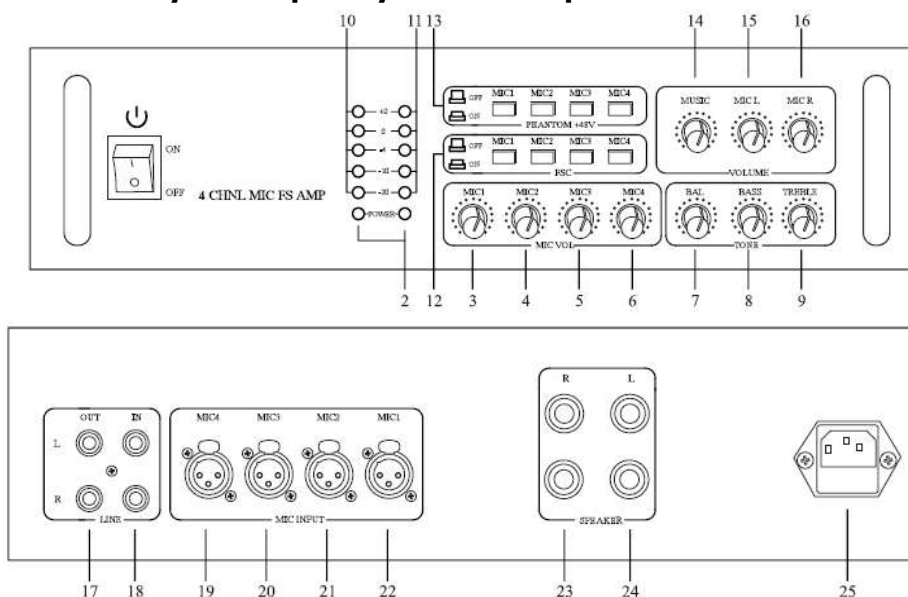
10 11 13

14 15 16

ON

OFF

4 CHNL MIC FS AMP

+3

0

-6

-10

-20

POWER

OFF

ON

MIC1 MIC2 MIC3 MIC4

PHANTOM +48V

OFF

ON

MIC1 MIC2 MIC3 MIC4

FSC

MUSIC MIC L MIC R

VOLUME

MIC1 MIC2 MIC3 MIC4

MIC VOL

BAL BASS TREBLE

TONE

2 12 3 4 5 6 7 8 9

OUT IN

L

R

LINE

MIC4 MIC3 MIC2 MIC1

MIC INPUT

R L

SPEAKER

17 18 19 20 21 22 23 24 25